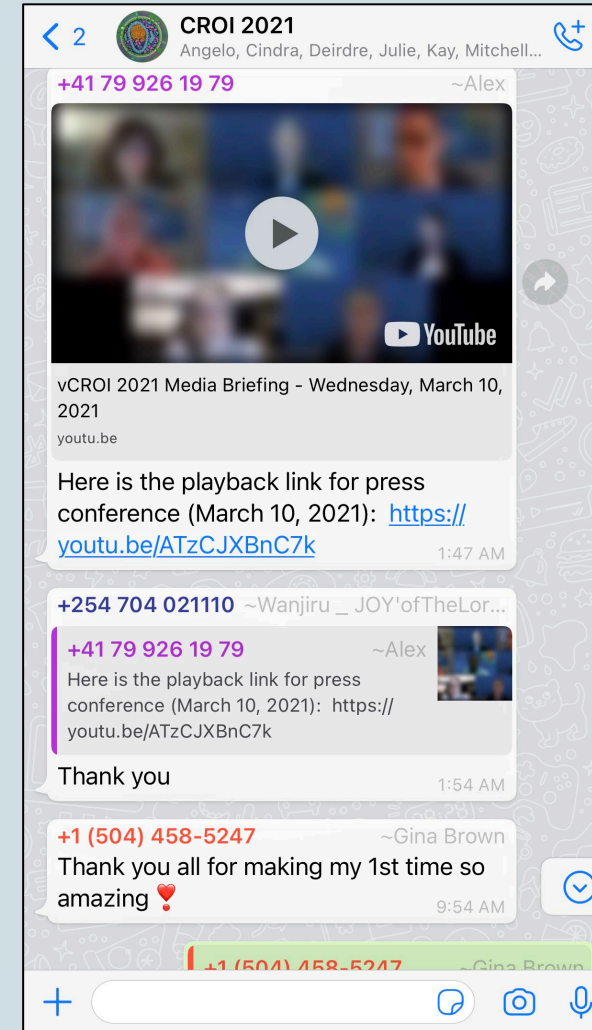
< 2 CROI 2021
Angelo, Cindra, Deirdre, Julie, Kay, Mitchell...

+41 79 926 19 79 ~Alex

YouTube

vCROI 2021 Media Briefing - Wednesday, March 10, 2021
youtu.be

Here is the playback link for press conference (March 10, 2021): https://youtu.be/ATzCJXBnC7k 1:47 AM

+254 704 021110 ~Wanjiru _ JOY'ofTheLor...
+41 79 926 19 79 ~Alex
Here is the playback link for press conference (March 10, 2021): https://youtu.be/ATzCJXBnC7k
Thank you 1:54 AM

+1 (504) 458-5247 ~Gina Brown
Thank you all for making my 1st time so amazing ❣️ 9:54 AM

+1 (504) 458-5247 ~Gina Brown